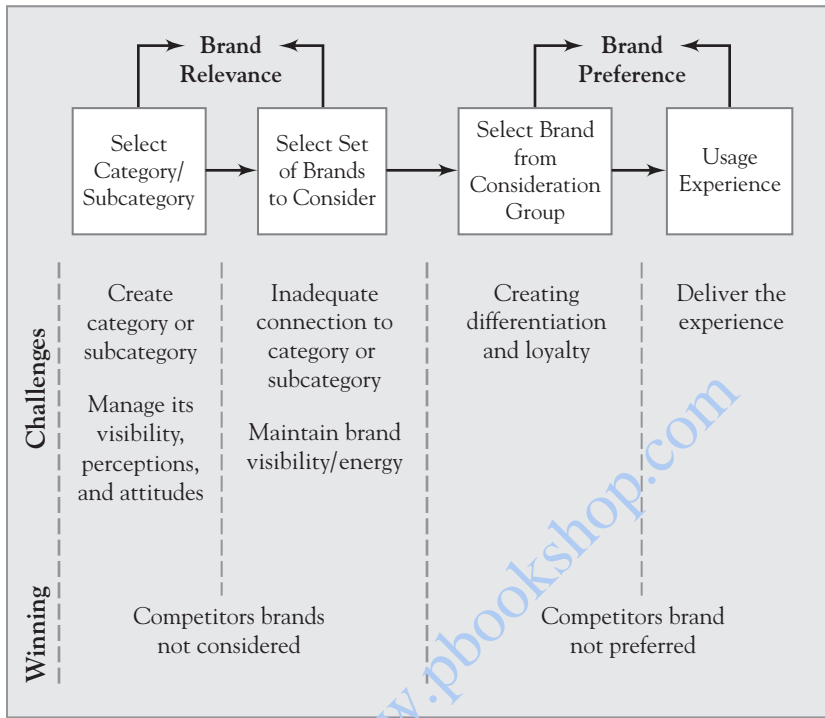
Brand Relevance

Brand Preference

Select Category/ Subcategory

Select Set of Brands to Consider

Select Brand from Consideration Group

Usage Experience

Challenges

Create category or subcategory

Manage its visibility, perceptions, and attitudes

Inadequate connection to category or subcategory

Maintain brand visibility/energy

Creating differentiation and loyalty

Deliver the experience

Winning

Competitors brands not considered

Competitors brand not preferred

w.pbookshop.com